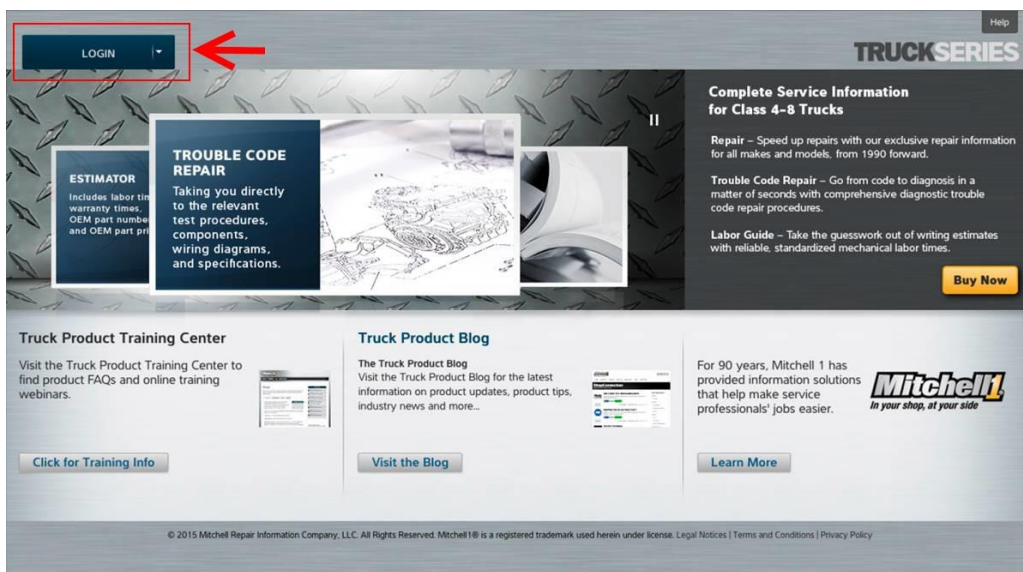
Help

LOGIN

TRUCKSERIES

ESTIMATOR
Includes labor tim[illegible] warranty times, OEM part number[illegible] and OEM part pri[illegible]

TROUBLE CODE REPAIR
Taking you directly to the relevant test procedures, components, wiring diagrams, and specifications.

Complete Service Information for Class 4-8 Trucks

Repair – Speed up repairs with our exclusive repair information for all makes and models, from 1990 forward.

Trouble Code Repair – Go from code to diagnosis in a matter of seconds with comprehensive diagnostic trouble code repair procedures.

Labor Guide – Take the guesswork out of writing estimates with reliable, standardized mechanical labor times.

Buy Now

Truck Product Training Center

Visit the Truck Product Training Center to find product FAQs and online training webinars.

Click for Training Info

Truck Product Blog

The Truck Product Blog
Visit the Truck Product Blog for the latest information on product updates, product tips, industry news and more...

Visit the Blog

For 90 years, Mitchell 1 has provided information solutions that help make service professionals' jobs easier.

Mitchell1
In your shop, at your side

Learn More

© 2015 Mitchell Repair Information Company, LLC. All Rights Reserved. Mitchell1® is a registered trademark used herein under license. Legal Notices | Terms and Conditions | Privacy Policy